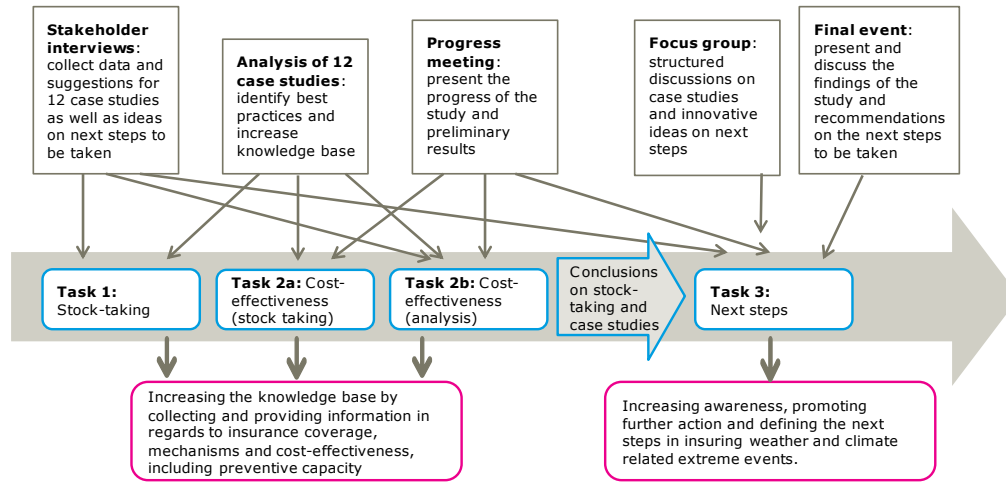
**Stakeholder interviews**: collect data and suggestions for 12 case studies as well as ideas on next steps to be taken

**Analysis of 12 case studies**: identify best practices and increase knowledge base

**Progress meeting**: present the progress of the study and preliminary results

**Focus group**: structured discussions on case studies and innovative ideas on next steps

**Final event**: present and discuss the findings of the study and recommendations on the next steps to be taken

**Task 1:** Stock-taking

**Task 2a:** Cost-effectiveness (stock taking)

**Task 2b:** Cost-effectiveness (analysis)

Conclusions on stock-taking and case studies

**Task 3:** Next steps

Increasing the knowledge base by collecting and providing information in regards to insurance coverage, mechanisms and cost-effectiveness, including preventive capacity

Increasing awareness, promoting further action and defining the next steps in insuring weather and climate related extreme events.